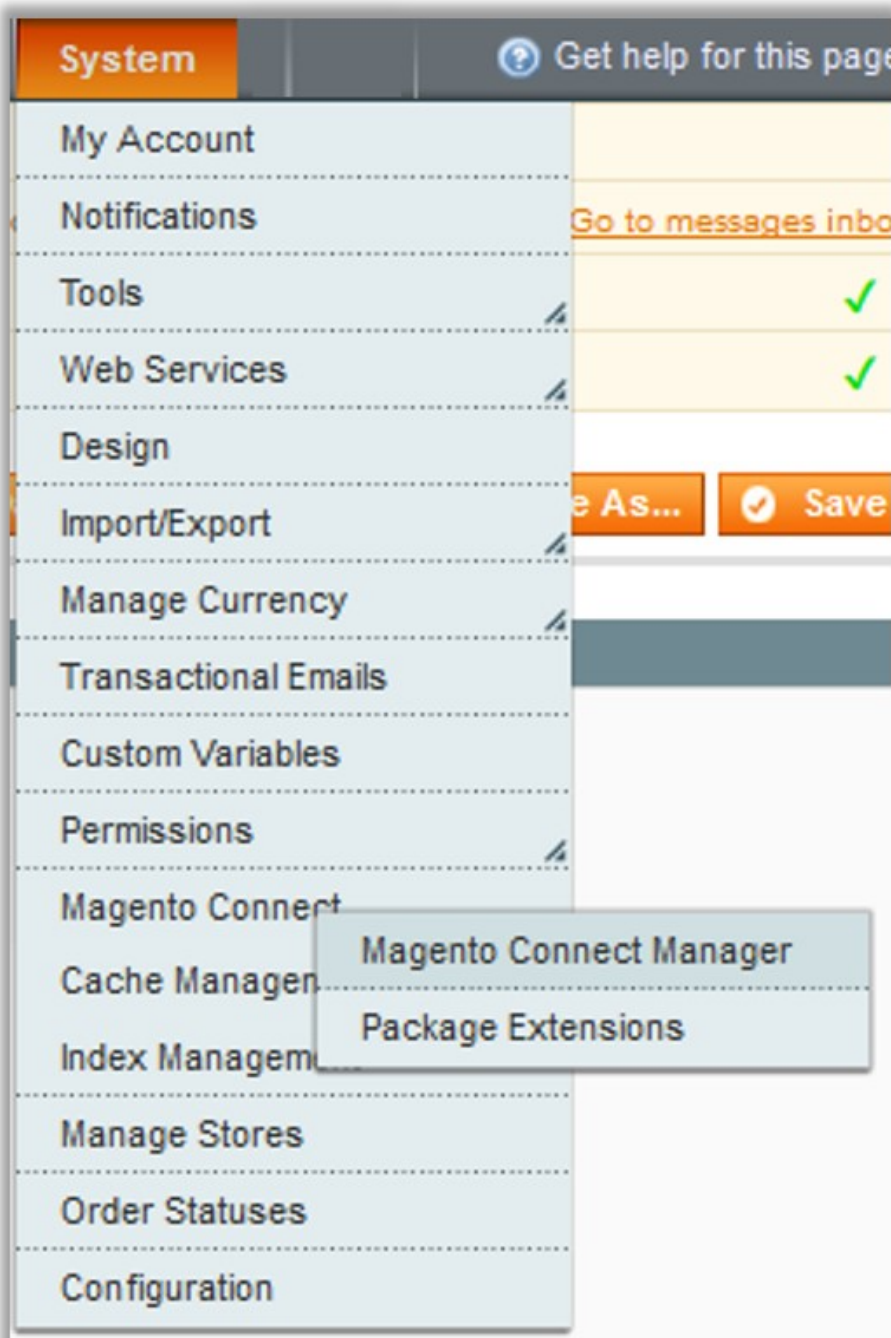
System

Get help for this page

My Account

Notifications

Go to messages inbo

Tools

Web Services

Design

e As...

Save

Import/Export

Manage Currency

Transactional Emails

Custom Variables

Permissions

Magento Connect

Magento Connect Manager

Package Extensions

Cache Managem

Index Managem

Manage Stores

Order Statuses

Configuration